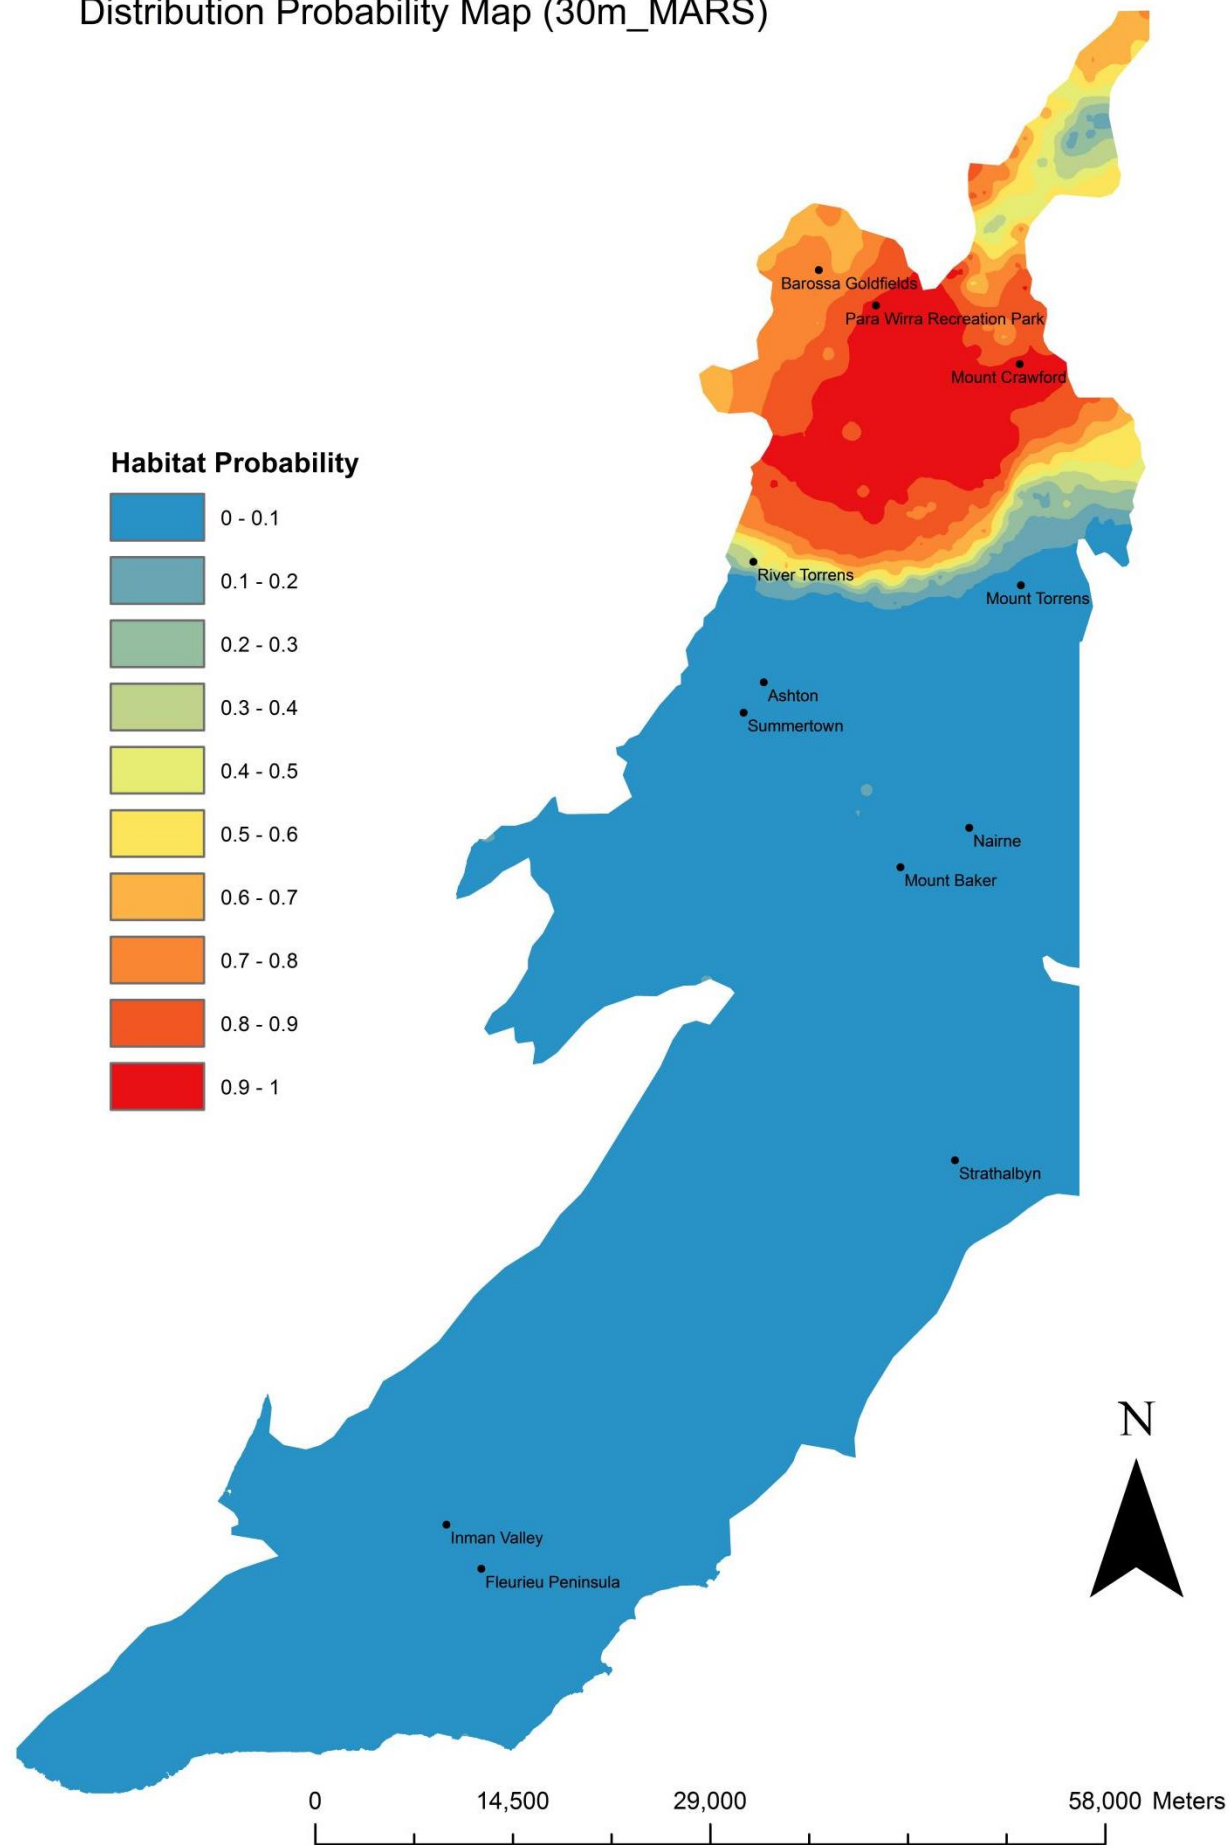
Distribution Probability Map (30m_MARS)

Barossa Goldfields
Para Wirra Recreation Park
Mount Crawford

Habitat Probability
0 - 0.1
0.1 - 0.2
0.2 - 0.3
0.3 - 0.4
0.4 - 0.5
0.5 - 0.6
0.6 - 0.7
0.7 - 0.8
0.8 - 0.9
0.9 - 1

River Torrens
Mount Torrens
Ashton
Summertown
Nairne
Mount Baker
Strathalbyn
Inman Valley
Fleurieu Peninsula

N

0 14,500 29,000 58,000 Meters